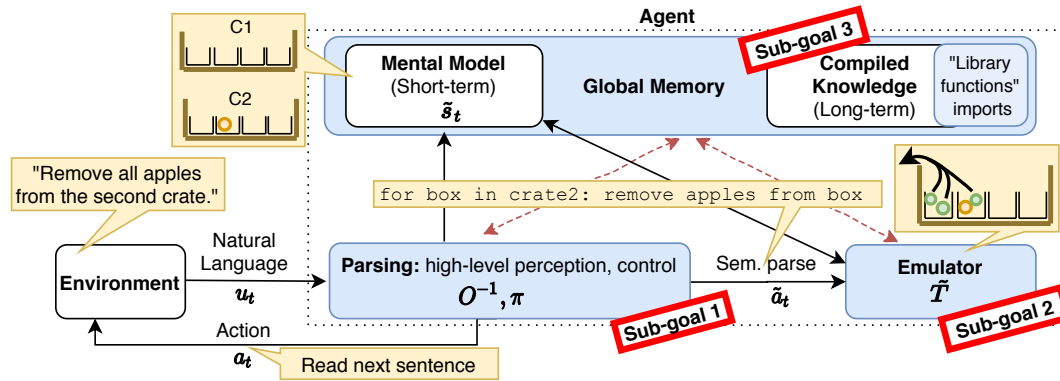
Agent

C1

C2

Mental Model
(Short-term)
$\tilde{s}_t$

Global Memory

Sub-goal 3

Compiled Knowledge
(Long-term)

"Library functions" imports

"Remove all apples from the second crate."

for box in crate2: remove apples from box

Environment

Natural Language
$u_t$

Parsing: high-level perception, control
$O^{-1}, \pi$

Sem. parse
$\tilde{a}_t$

Emulator
$\tilde{T}$

Action
$a_t$

Read next sentence

Sub-goal 1

Sub-goal 2